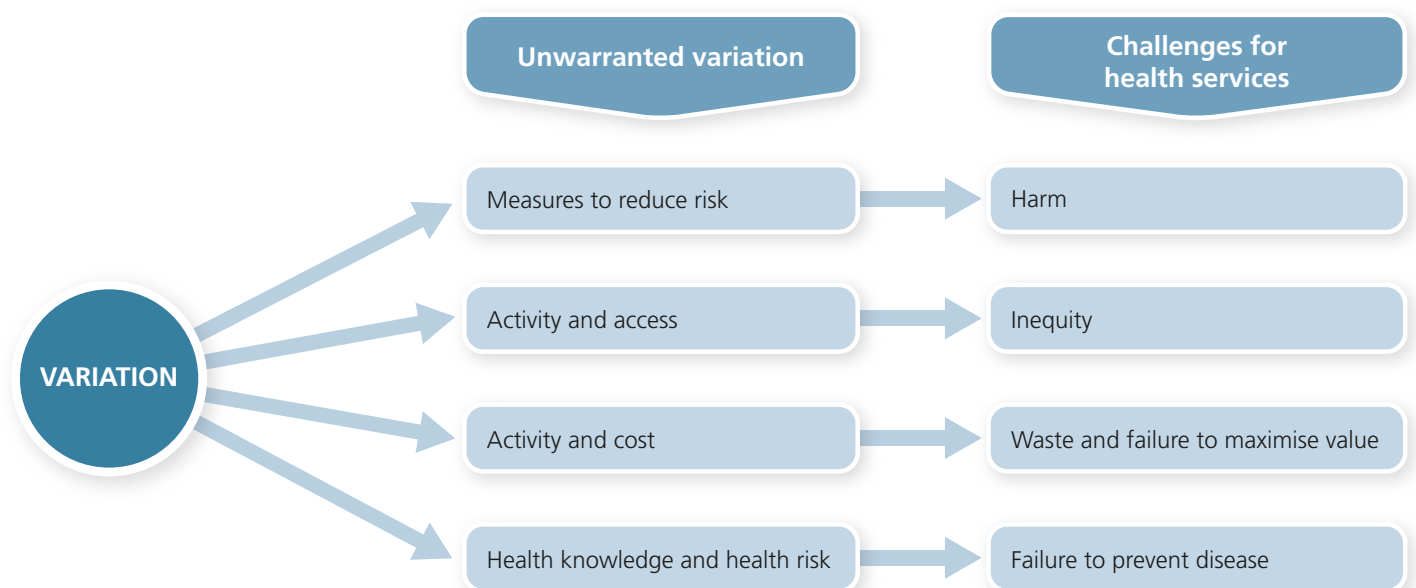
Unwarranted variation

Challenges for health services

VARIATION

Measures to reduce risk

Harm

Activity and access

Inequity

Activity and cost

Waste and failure to maximise value

Health knowledge and health risk

Failure to prevent disease